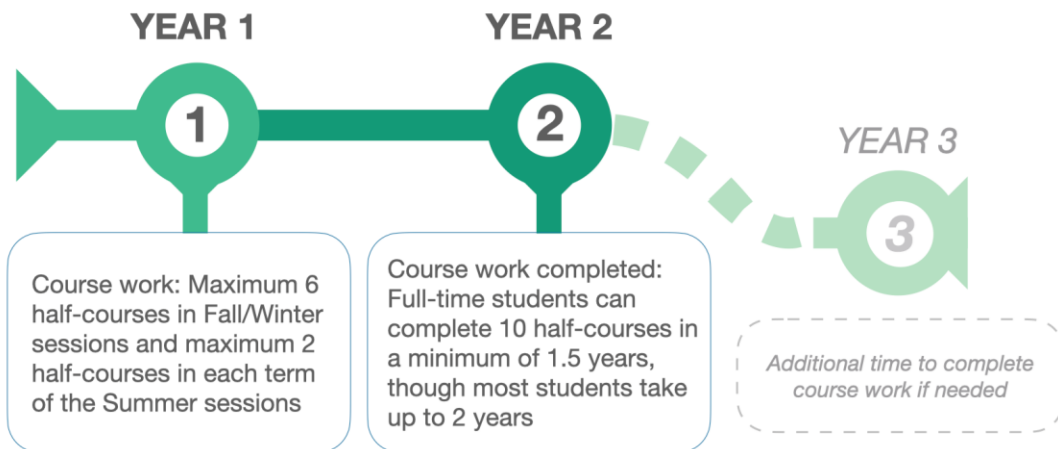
YEAR 1

1

Course work: Maximum 6 half-courses in Fall/Winter sessions and maximum 2 half-courses in each term of the Summer sessions

YEAR 2

2

Course work completed: Full-time students can complete 10 half-courses in a minimum of 1.5 years, though most students take up to 2 years

YEAR 3

3

Additional time to complete course work if needed